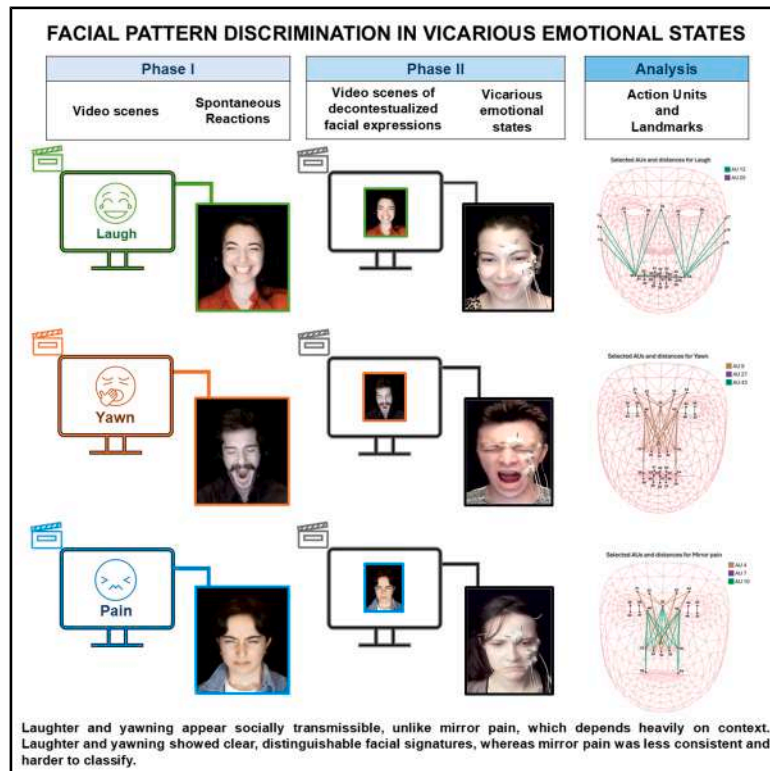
FACIAL PATTERN DISCRIMINATION IN VICARIOUS EMOTIONAL STATES

Phase I

Video scenes

Spontaneous Reactions

Phase II

Video scenes of decontestualized facial expressions

Vicarious emotional states

Analysis

Action Units and Landmarks

Laugh

Selected AUs and distances for Laugh

AU 12

AU 25

Yawn

Selected AUs and distances for Yawn

AU 9

AU 27

AU 43

Pain

Selected AUs and distances for Mirror pain

AU 4

AU 7

AU 10

Laughter and yawning appear socially transmissible, unlike mirror pain, which depends heavily on context. Laughter and yawning showed clear, distinguishable facial signatures, whereas mirror pain was less consistent and harder to classify.